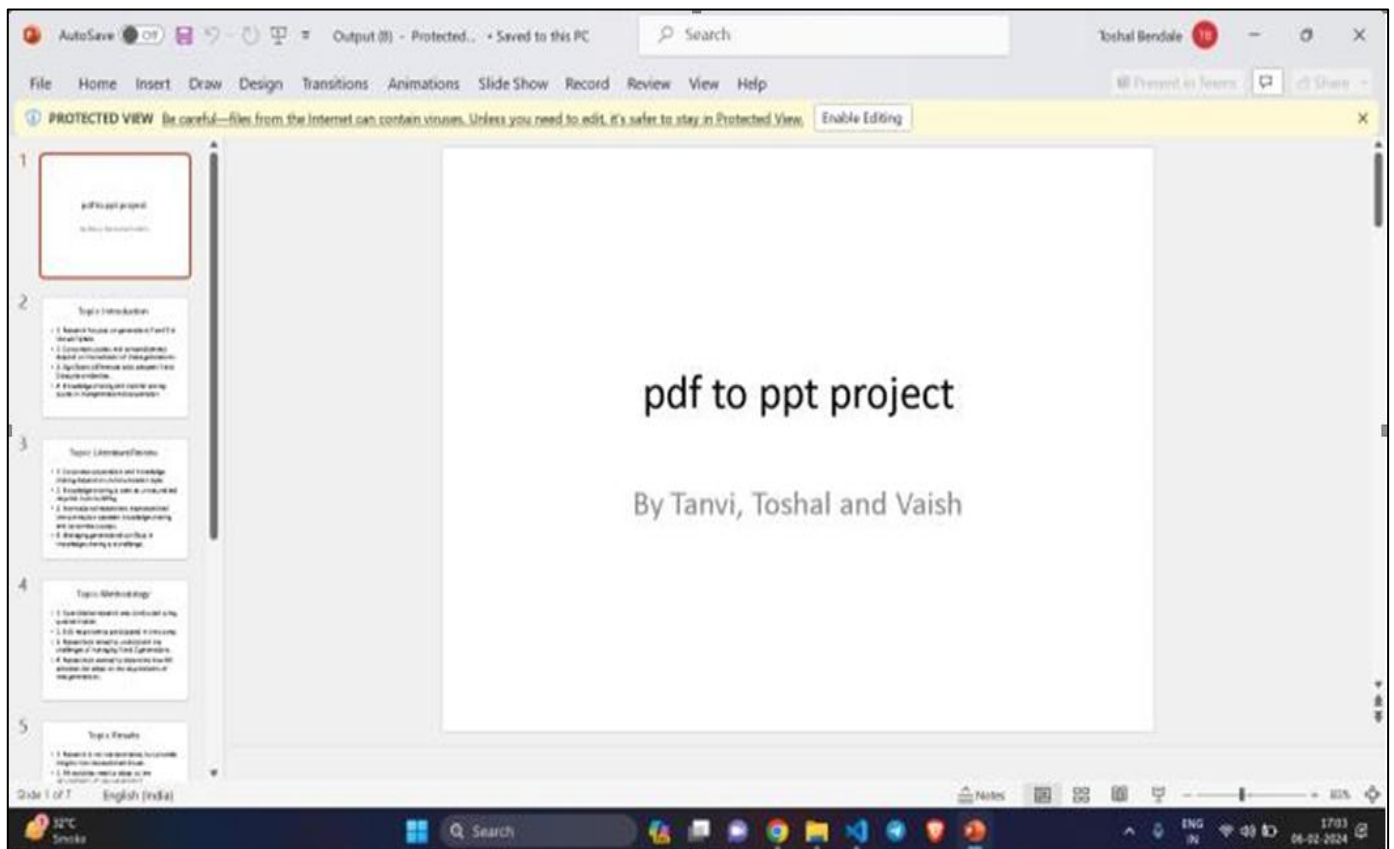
AutoSave Off Output (8) - Protected... • Saved to this PC Search Toshal Bendale TB

File Home Insert Draw Design Transitions Animations Slide Show Record Review View Help Present in Teams Share

PROTECTED VIEW Be careful—files from the Internet can contain viruses. Unless you need to edit, it's safer to stay in Protected View. Enable Editing

1
pdf to ppt project
By Tanvi, Toshal and Vaish

2
Topic: Introduction
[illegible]

3
Topic: Literature Review
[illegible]

4
Topic: Methodology
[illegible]

5
Topic: Results
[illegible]

pdf to ppt project

By Tanvi, Toshal and Vaish

Slide 1 of 7 English (India) Notes 85%

32°C Smoke Search ENG IN 17:03 06-02-2024